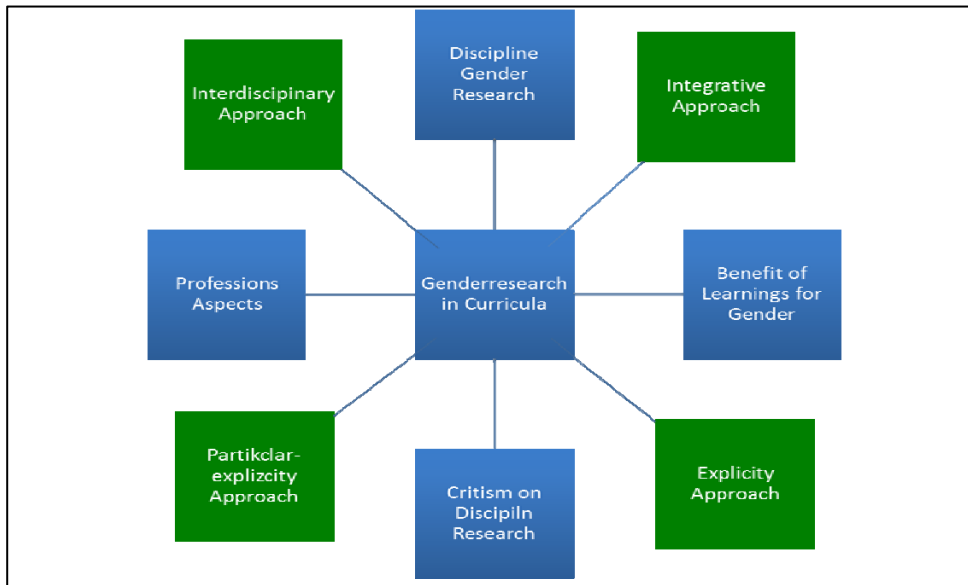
Discipline Gender Research

Interdiscipinary Approach

Integrative Approach

Professions Aspects

Genderresearch in Curricula

Benefit of Learnings for Gender

Partikclar-explizcity Approach

Critism on Discipiln Research

Explicity Approach